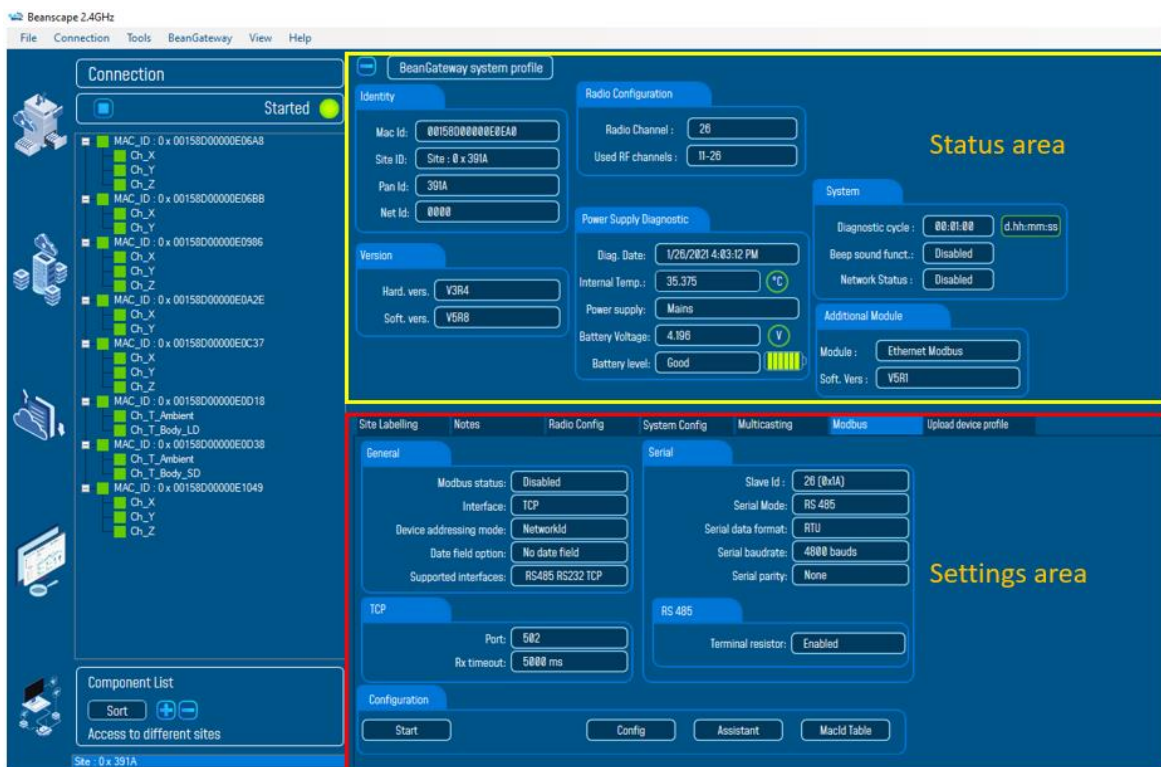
Beanscape 2.4GHz
File Connection Tools BeanGateway View Help

Connection
Started

MAC_ID : 0 x 00158D00000E06A8
Ch_X
Ch_Y
Ch_Z
MAC_ID : 0 x 00158D00000E06BB
Ch_X
Ch_Y
MAC_ID : 0 x 00158D00000E0986
Ch_X
Ch_Y
Ch_Z
MAC_ID : 0 x 00158D00000E0A2E
Ch_X
Ch_Y
MAC_ID : 0 x 00158D00000E0C37
Ch_X
Ch_Y
Ch_Z
MAC_ID : 0 x 00158D00000E0D18
Ch_T_Ambient
Ch_T_Body_LD
MAC_ID : 0 x 00158D00000E0D38
Ch_T_Ambient
Ch_T_Body_SD
MAC_ID : 0 x 00158D00000E1049
Ch_X
Ch_Y
Ch_Z

Component List
Sort
Access to different sites
Site : 0 x 391A

BeanGateway system profile

Identity
Mac Id: 00158D00000E0EA0
Site ID: Site : 0 x 391A
Pan Id: 391A
Net Id: 0000

Version
Hard. vers. V3R4
Soft. vers. V5R8

Radio Configuration
Radio Channel : 26
Used RF channels : 11-26

Power Supply Diagnostic
Diag. Date: 1/26/2021 4:03:12 PM
Internal Temp.: 35.375 °C
Power supply: Mains
Battery Voltage: 4.196 V
Battery level: Good

System
Diagnostic cycle : 00:01:00 d.hh:mm:ss
Beep sound funct.: Disabled
Network Status : Disabled

Additional Module
Module : Ethernet Modbus
Soft. Vers : V5R1

Status area

Site Labelling | Notes | Radio Config | System Config | Multicasting | Modbus | Upload device profile

General
Modbus status: Disabled
Interface: TCP
Device addressing mode: NetworkId
Date field option: No date field
Supported interfaces: RS485 RS232 TCP

TCP
Port: 502
Rx timeout: 5000 ms

Serial
Slave Id : 26 (0x1A)
Serial Mode: RS 485
Serial data format: RTU
Serial baudrate: 4800 bauds
Serial parity: None

RS 485
Terminal resistor: Enabled

Settings area

Configuration
Start
Config
Assistant
MacId Table